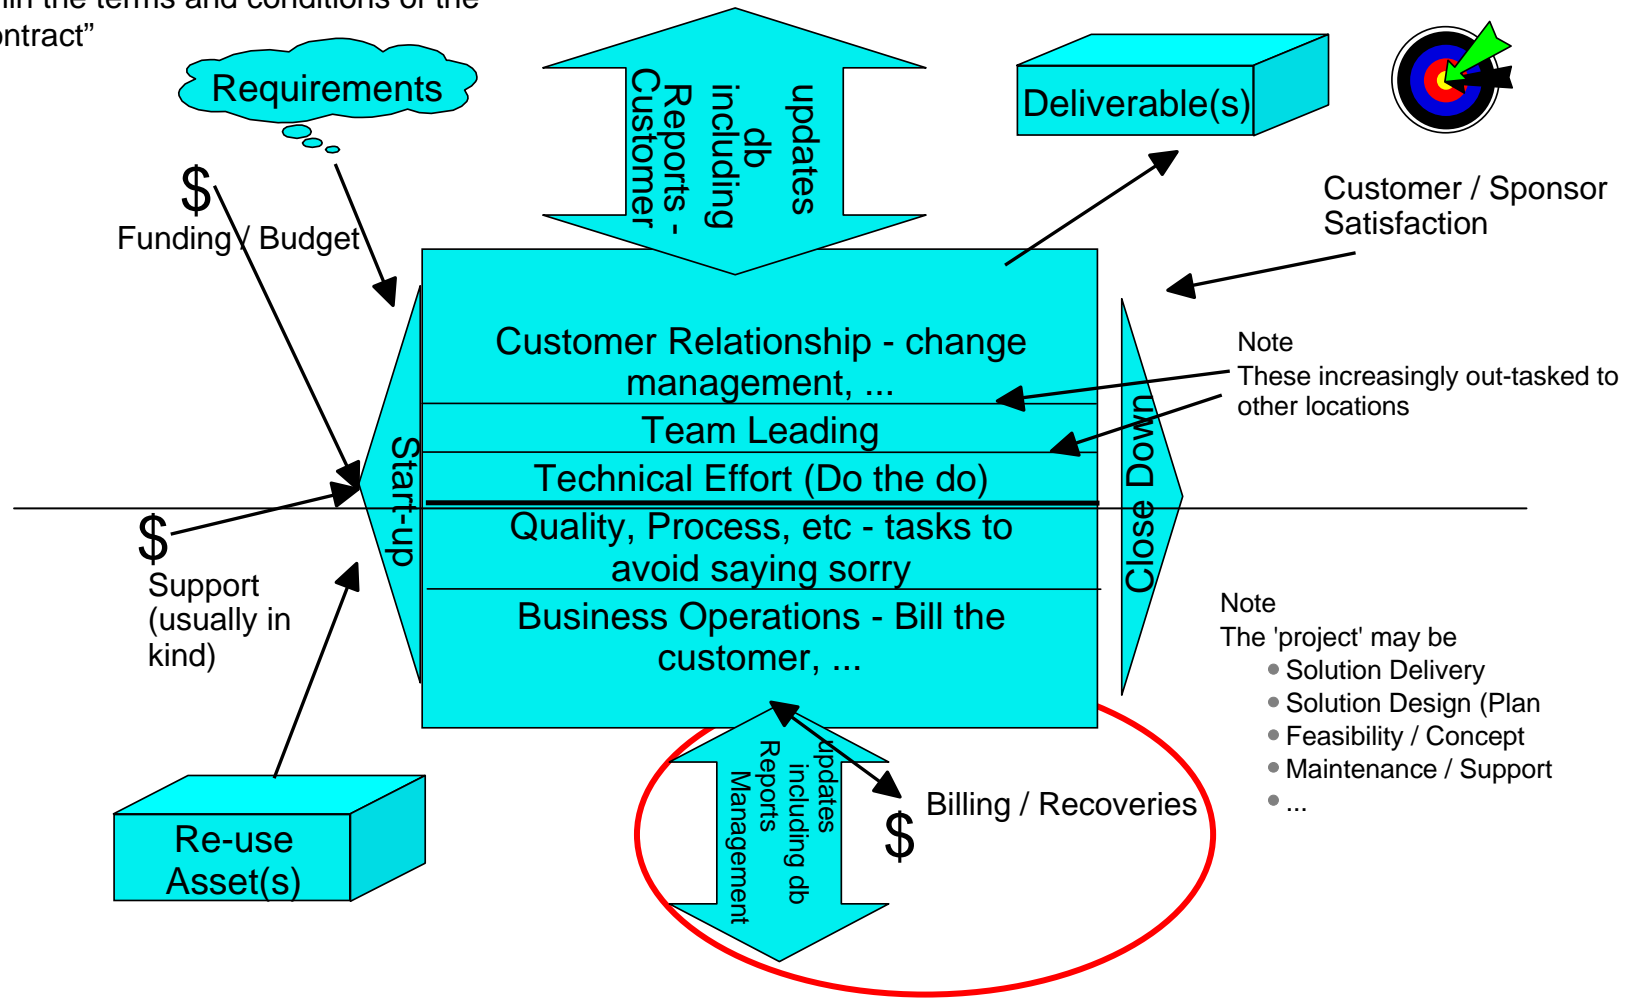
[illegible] the terms and conditions of the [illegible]ntract"

Requirements

$
Funding / Budget

updates
db
including
Reports -
Customer

Deliverable(s)

Customer / Sponsor
Satisfaction

Start-up

Customer Relationship - change management, ...
Team Leading
Technical Effort (Do the do)
Quality, Process, etc - tasks to avoid saying sorry
Business Operations - Bill the customer, ...

Close Down

Note
These increasingly out-tasked to other locations

$
Support
(usually in kind)

Note
The 'project' may be
• Solution Delivery
• Solution Design (Plan
• Feasibility / Concept
• Maintenance / Support
• ...

updates
including db
Reports
Management

Billing / Recoveries
$

Re-use
Asset(s)